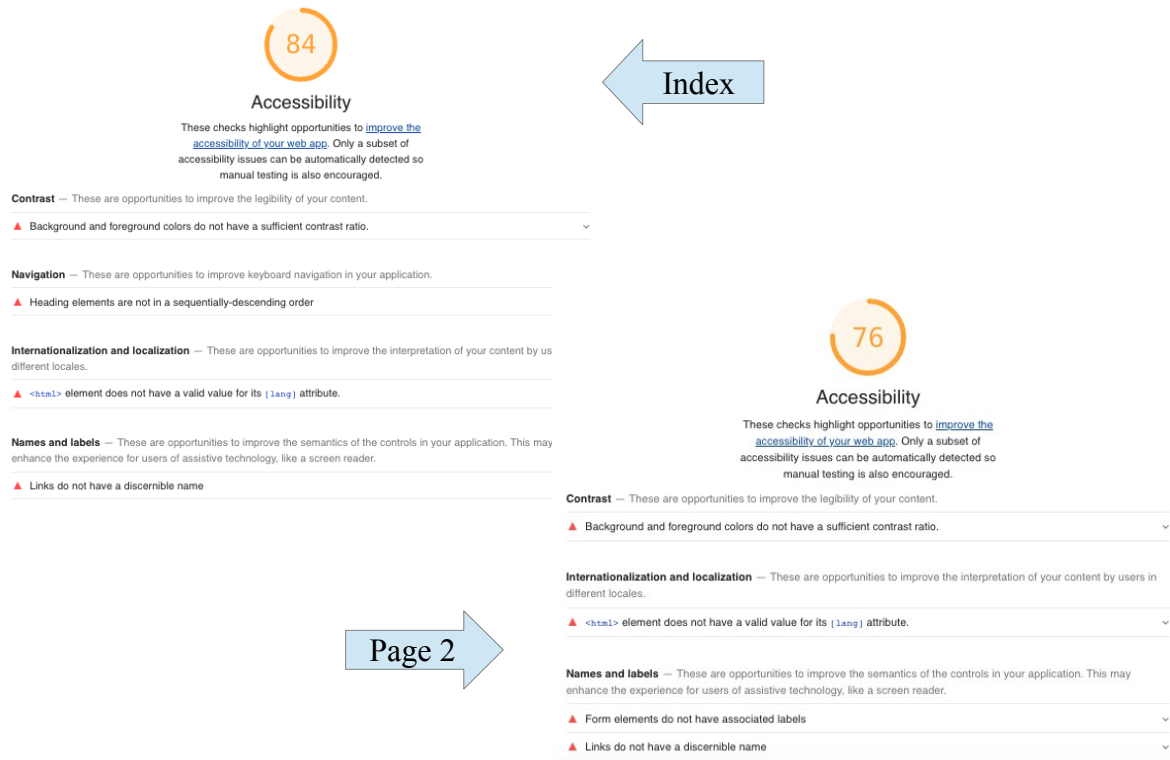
84

Accessibility

These checks highlight opportunities to improve the accessibility of your web app. Only a subset of accessibility issues can be automatically detected so manual testing is also encouraged.

Index

Contrast — These are opportunities to improve the legibility of your content.

▲ Background and foreground colors do not have a sufficient contrast ratio.

Navigation — These are opportunities to improve keyboard navigation in your application.

▲ Heading elements are not in a sequentially-descending order

Internationalization and localization — These are opportunities to improve the interpretation of your content by us different locales.

▲ <html> element does not have a valid value for its [lang] attribute.

Names and labels — These are opportunities to improve the semantics of the controls in your application. This may enhance the experience for users of assistive technology, like a screen reader.

▲ Links do not have a discernible name

76

Accessibility

These checks highlight opportunities to improve the accessibility of your web app. Only a subset of accessibility issues can be automatically detected so manual testing is also encouraged.

Contrast — These are opportunities to improve the legibility of your content.

▲ Background and foreground colors do not have a sufficient contrast ratio.

Internationalization and localization — These are opportunities to improve the interpretation of your content by users in different locales.

Page 2

▲ <html> element does not have a valid value for its [lang] attribute.

Names and labels — These are opportunities to improve the semantics of the controls in your application. This may enhance the experience for users of assistive technology, like a screen reader.

▲ Form elements do not have associated labels

▲ Links do not have a discernible name